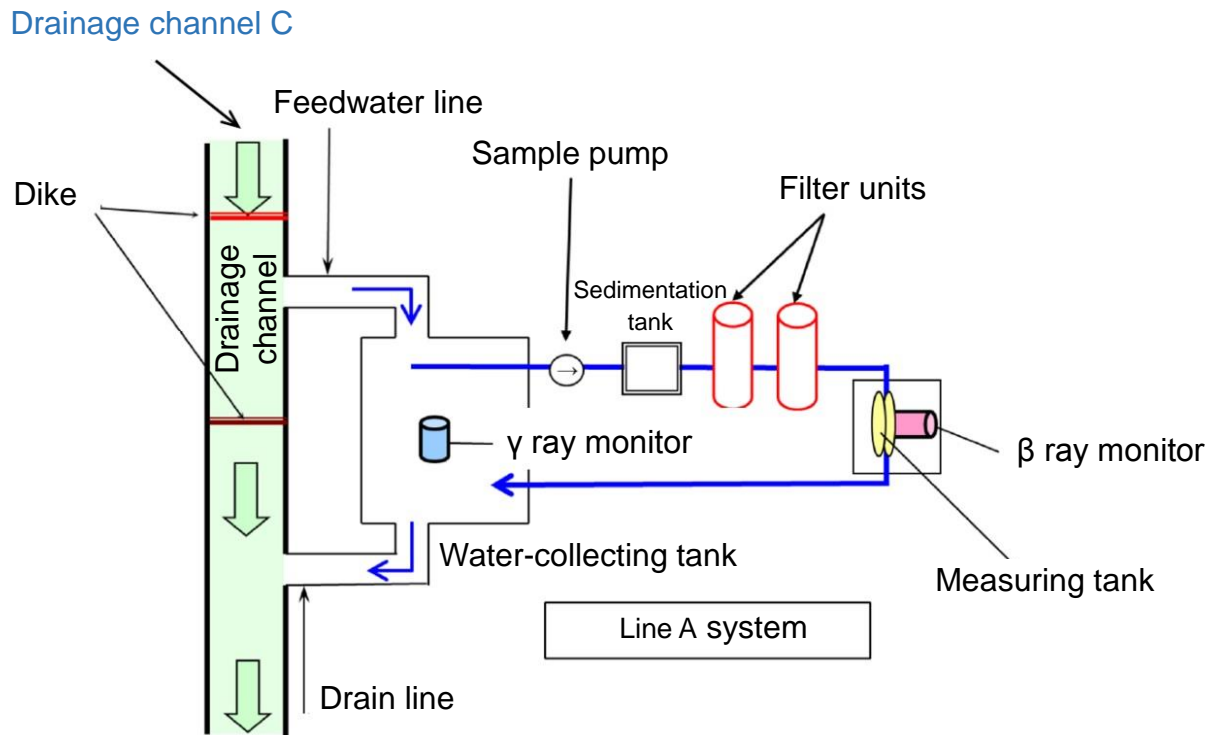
Drainage channel C

Feedwater line

Sample pump

Filter units

Dike

Drainage channel

Sedimentation tank

γ ray monitor

β ray monitor

Water-collecting tank

Measuring tank

Line A system

Drain line